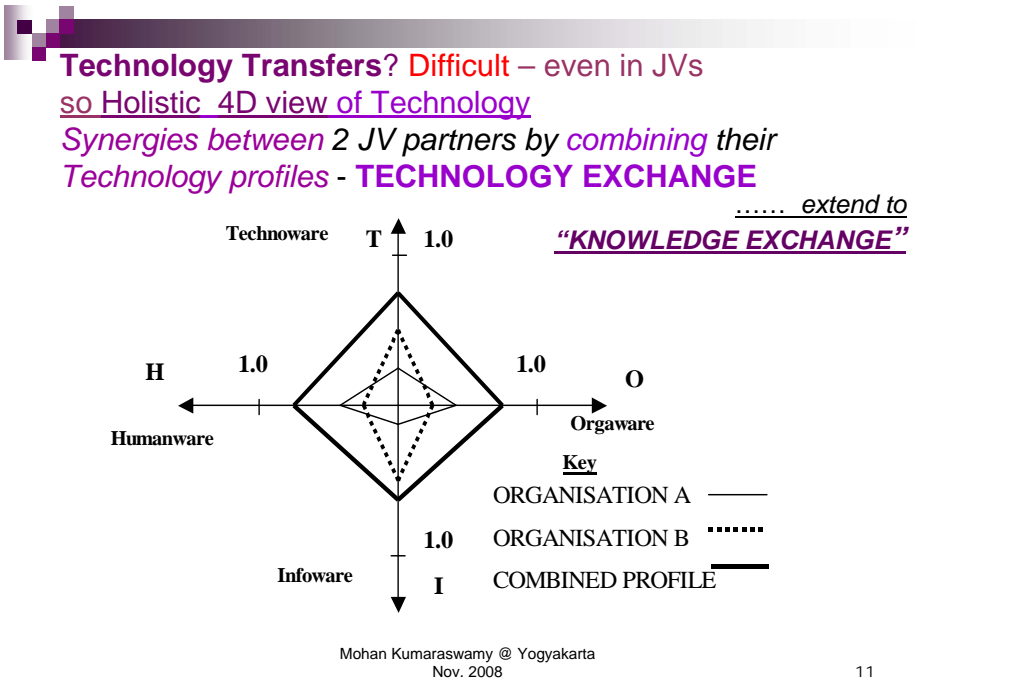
**Technology Transfers**? Difficult – even in JVs
so Holistic 4D view of Technology
*Synergies between* 2 JV partners by *combining* their *Technology profiles* - **TECHNOLOGY EXCHANGE**

…… *extend to*
*"KNOWLEDGE EXCHANGE"*

Technoware T 1.0

H 1.0 1.0 O

Humanware Orgaware

Key
ORGANISATION A
ORGANISATION B
COMBINED PROFILE

1.0
Infoware I

Mohan Kumaraswamy @ Yogyakarta
Nov. 2008

11